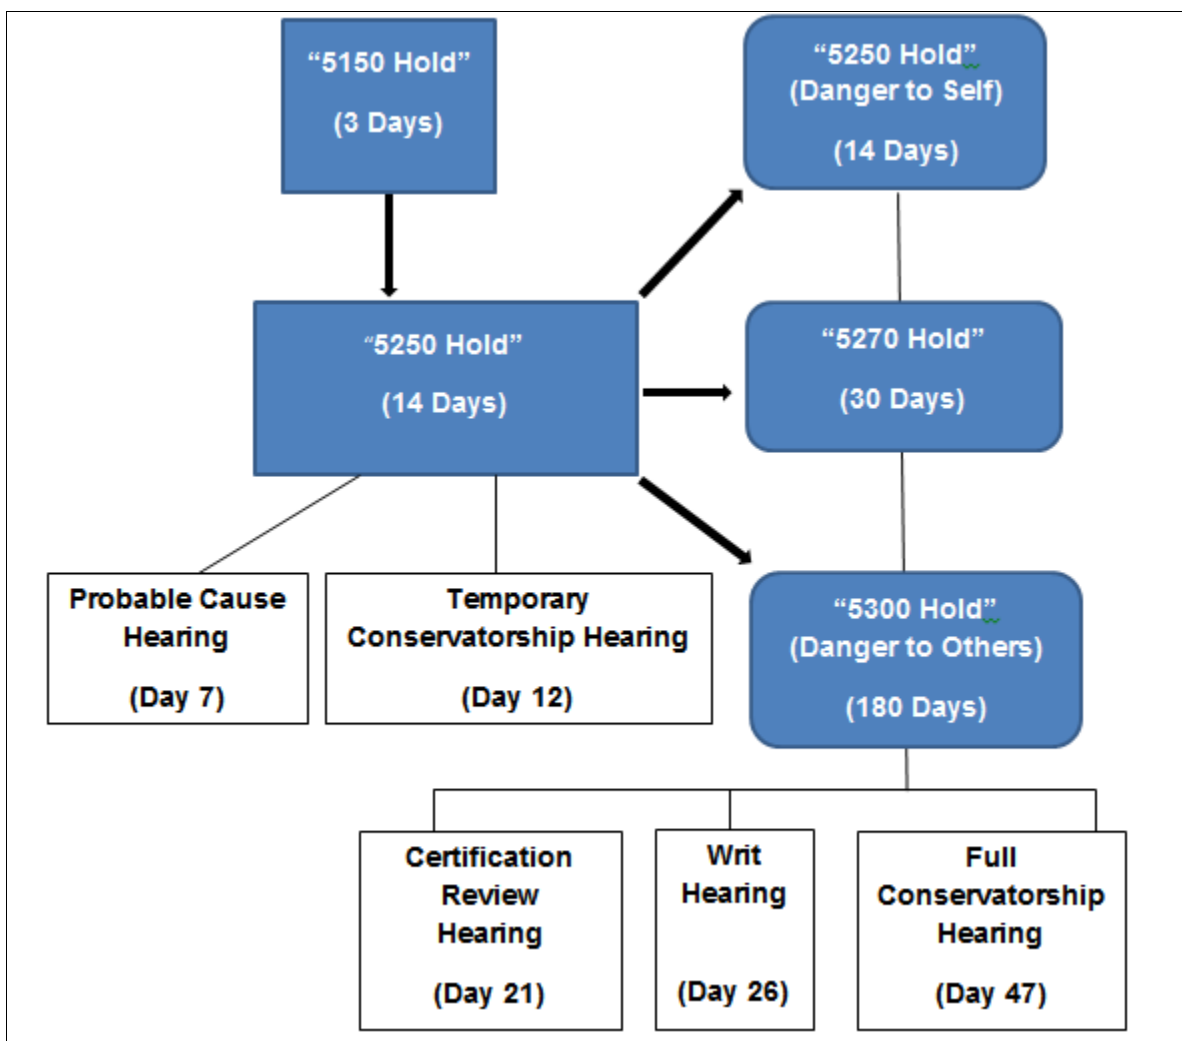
"5150 Hold"

(3 Days)

"5250 Hold"
(Danger to Self)

(14 Days)

"5250 Hold"

(14 Days)

"5270 Hold"

(30 Days)

Probable Cause Hearing

(Day 7)

Temporary Conservatorship Hearing

(Day 12)

"5300 Hold"
(Danger to Others)

(180 Days)

Certification Review Hearing

(Day 21)

Writ Hearing

(Day 26)

Full Conservatorship Hearing

(Day 47)